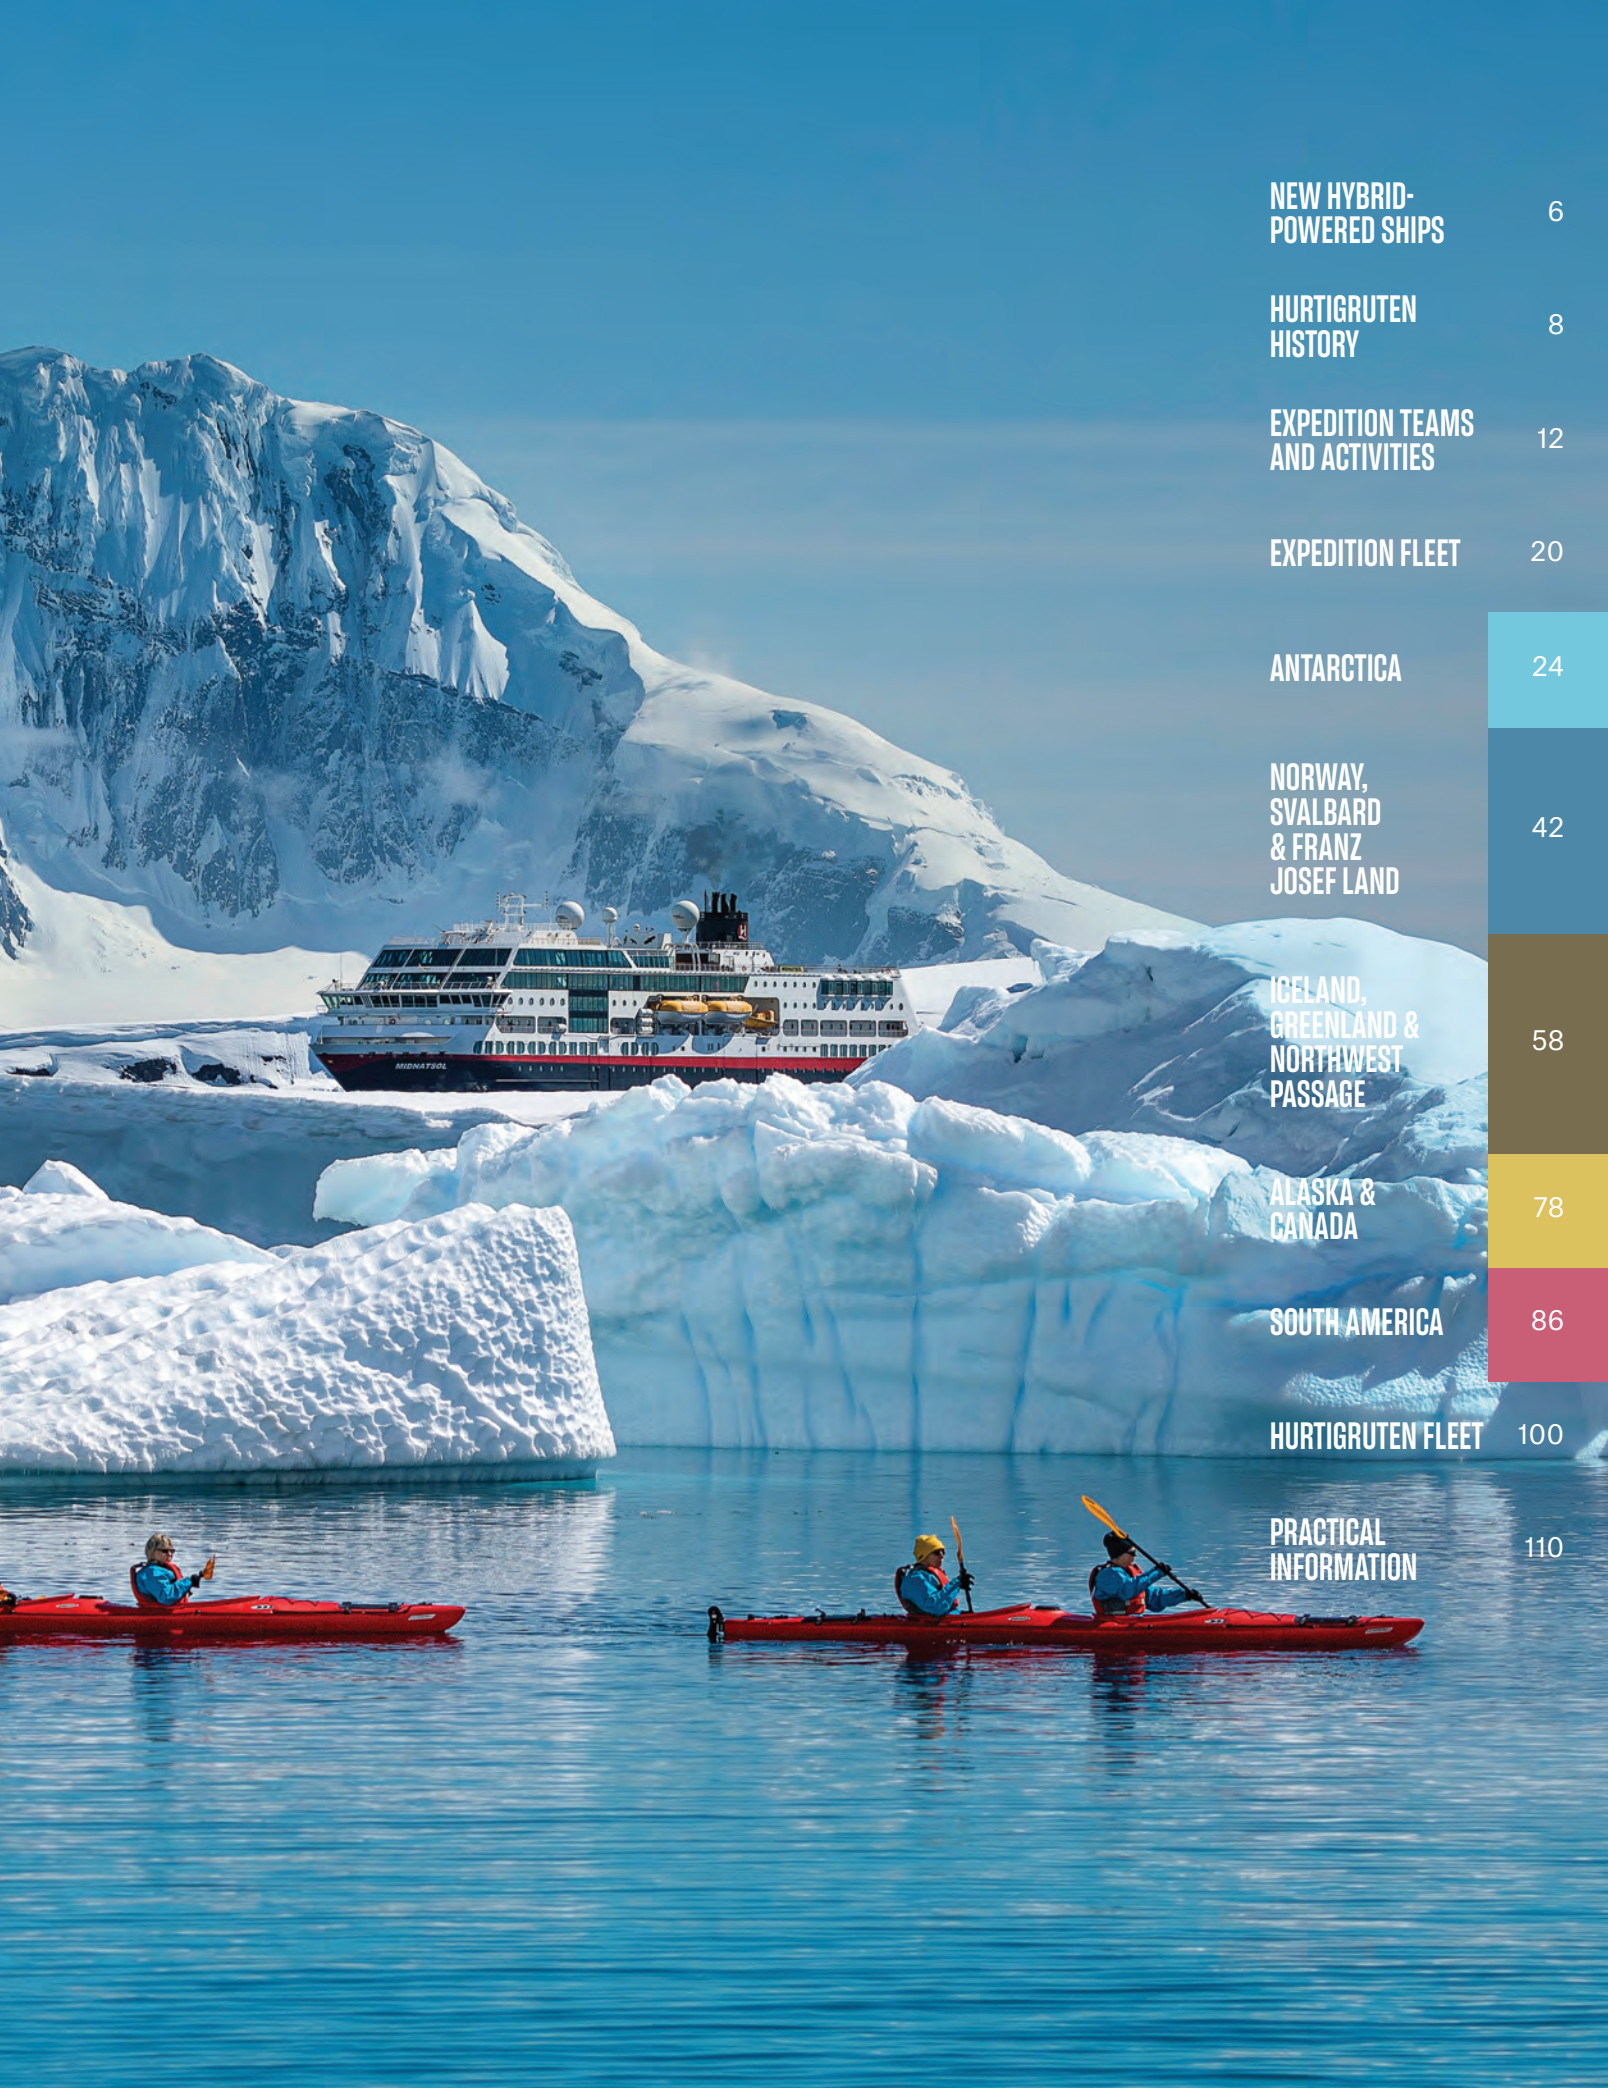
NEW HYBRID-POWERED SHIPS 6

HURTIGRUTEN HISTORY 8

EXPEDITION TEAMS AND ACTIVITIES 12

EXPEDITION FLEET 20

ANTARCTICA 24

NORWAY, SVALBARD & FRANZ JOSEF LAND 42

ICELAND, GREENLAND & NORTHWEST PASSAGE 58

ALASKA & CANADA 78

SOUTH AMERICA 86

HURTIGRUTEN FLEET 100

PRACTICAL INFORMATION 110

MIDNATSOL